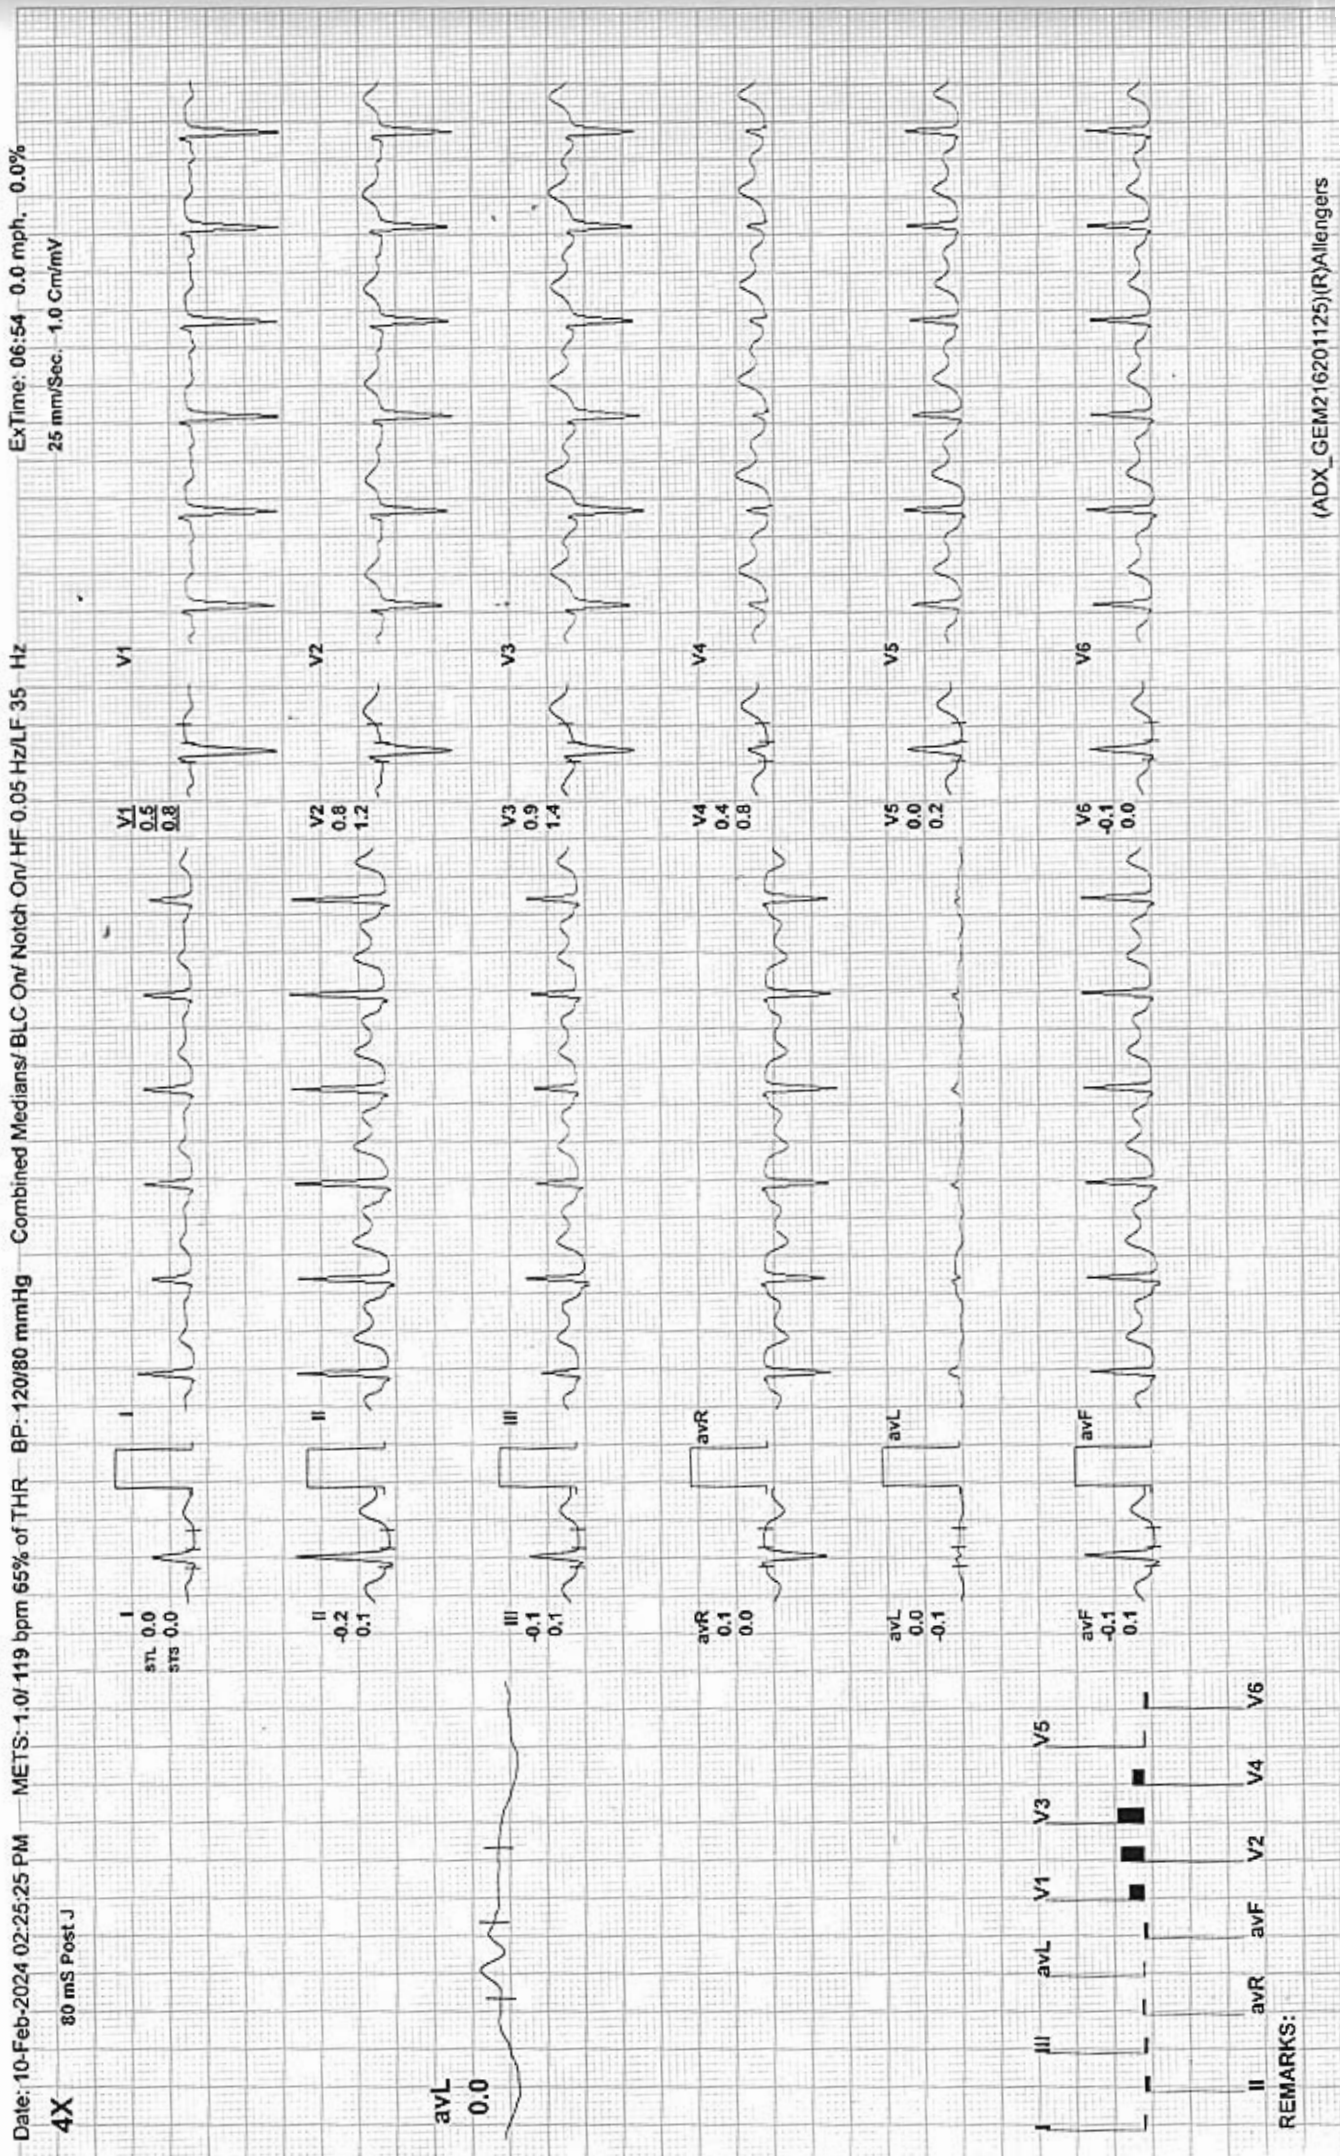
Date: 10-Feb-2024 02:25:25 PM METS: 1.0/ 119 bpm 65% of THR BP: 120/80 mmHg Combined Medians/ BLC On/ Notch On/ HF 0.05 Hz/LF 35 Hz ExTime: 06:54 0.0 mph. 0.0%

4X 80 mS Post J 25 mm/Sec. 1.0 Cm/mV

avL
0.0

I
STL 0.0
STS 0.0

I

V1
0.5
0.8

V1

II
-0.2
0.1

II

V2
0.8
1.2

V2

III
-0.1
0.1

III

V3
0.9
1.4

V3

avR
0.1
0.0

avR

V4
0.4
0.8

V4

avL
0.0
-0.1

avL

V5
0.0
0.2

V5

avF
-0.1
0.1

avF

V6
-0.1
0.0

V6

I III avL V1 V3 V5

II avR avF V2 V4 V6

REMARKS:

(ADX_GEM216201125)(R)Allengers